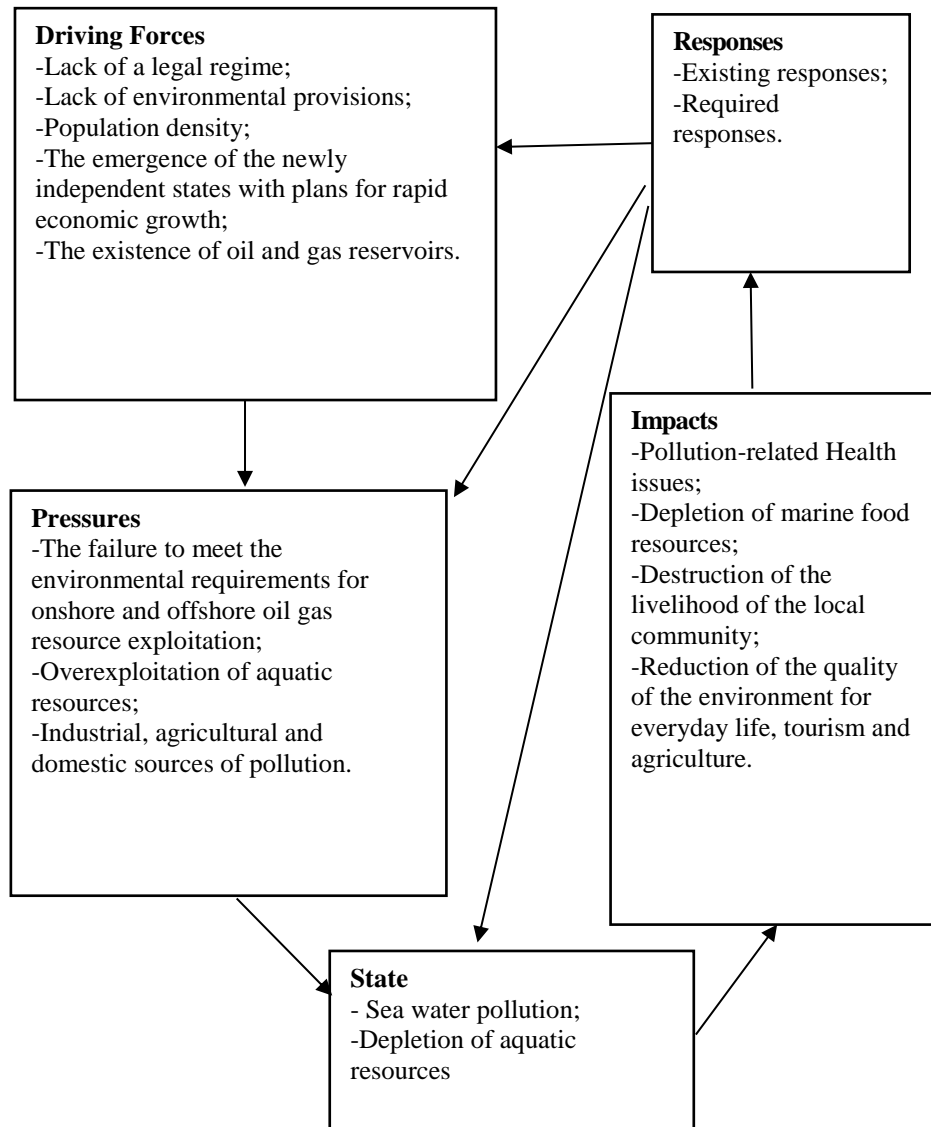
**Driving Forces**
-Lack of a legal regime;
-Lack of environmental provisions;
-Population density;
-The emergence of the newly independent states with plans for rapid economic growth;
-The existence of oil and gas reservoirs.

**Responses**
-Existing responses;
-Required responses.

**Pressures**
-The failure to meet the environmental requirements for onshore and offshore oil gas resource exploitation;
-Overexploitation of aquatic resources;
-Industrial, agricultural and domestic sources of pollution.

**Impacts**
-Pollution-related Health issues;
-Depletion of marine food resources;
-Destruction of the livelihood of the local community;
-Reduction of the quality of the environment for everyday life, tourism and agriculture.

**State**
- Sea water pollution;
-Depletion of aquatic resources